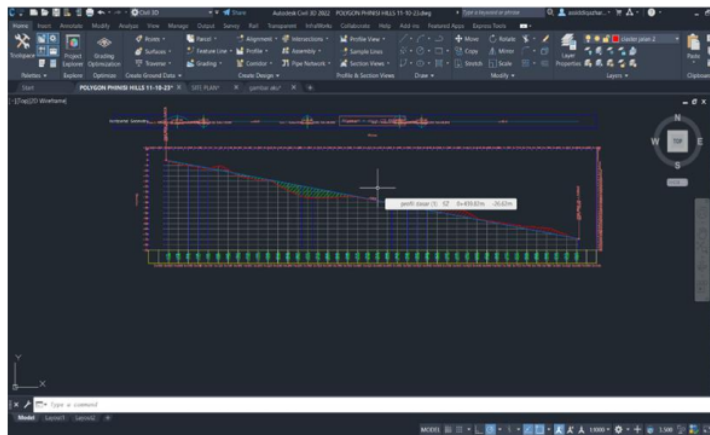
Civil 3D
Share
Autodesk Civil 3D 2022 POLYGON PHINISI HILLS 11-10-23.dwg
Type a keyword or phrase
Home Insert Annotate Modify Analyze View Manage Output Survey Rail Transparent InfraWorks Collaborate Help Add-ins Featured Apps Express Tools
Toolspace
Project Explorer
Grading Optimization
Points
Surfaces
Traverse
Parcel
Feature Line
Grading
Alignment
Profile
Corridor
Intersections
Assembly
Pipe Network
Profile View
Sample Lines
Section Views
Move
Copy
Stretch
Rotate
Mirror
Scale
Layer Properties
Paste
Palettes
Explore
Optimize
Create Ground Data
Create Design
Profile & Section Views
Draw
Modify
Layers
Clipboard
Start
POLYGON PHINISI HILLS 11-10-23*
SITE PLAN
gambar aku
[-][Top][2D Wireframe]
N
W
TOP
E
S
WCS
profil dasar (1) 12 0+410.82m -26.63m
Type a command
Model
Layout1
Layout2
MODEL
1:1000
1.500